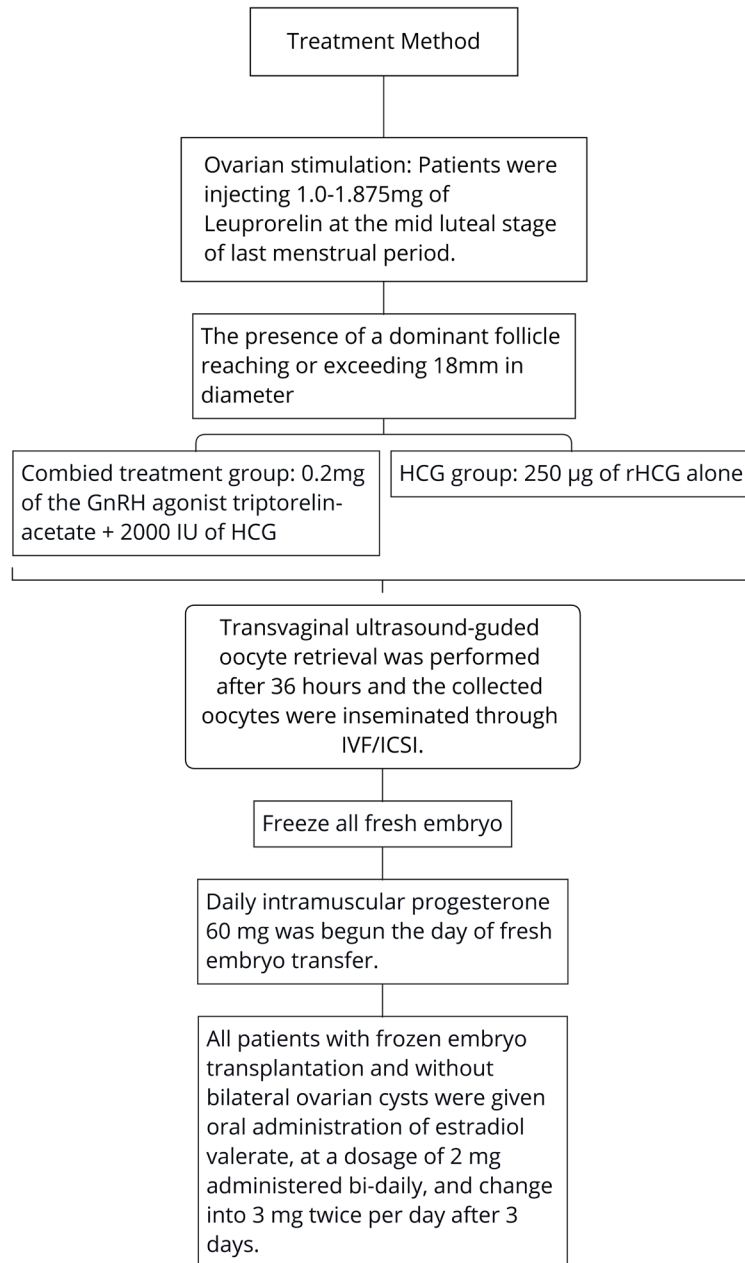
Treatment Method

Ovarian stimulation: Patients were injecting 1.0-1.875mg of Leuprorelin at the mid luteal stage of last menstrual period.

The presence of a dominant follicle reaching or exceeding 18mm in diameter

Combied treatment group: 0.2mg of the GnRH agonist triptorelin-acetate + 2000 IU of HCG

HCG group: 250 μg of rHCG alone

Transvaginal ultrasound-guded oocyte retrieval was performed after 36 hours and the collected oocytes were inseminated through IVF/ICSI.

Freeze all fresh embryo

Daily intramuscular progesterone 60 mg was begun the day of fresh embryo transfer.

All patients with frozen embryo transplantation and without bilateral ovarian cysts were given oral administration of estradiol valerate, at a dosage of 2 mg administered bi-daily, and change into 3 mg twice per day after 3 days.